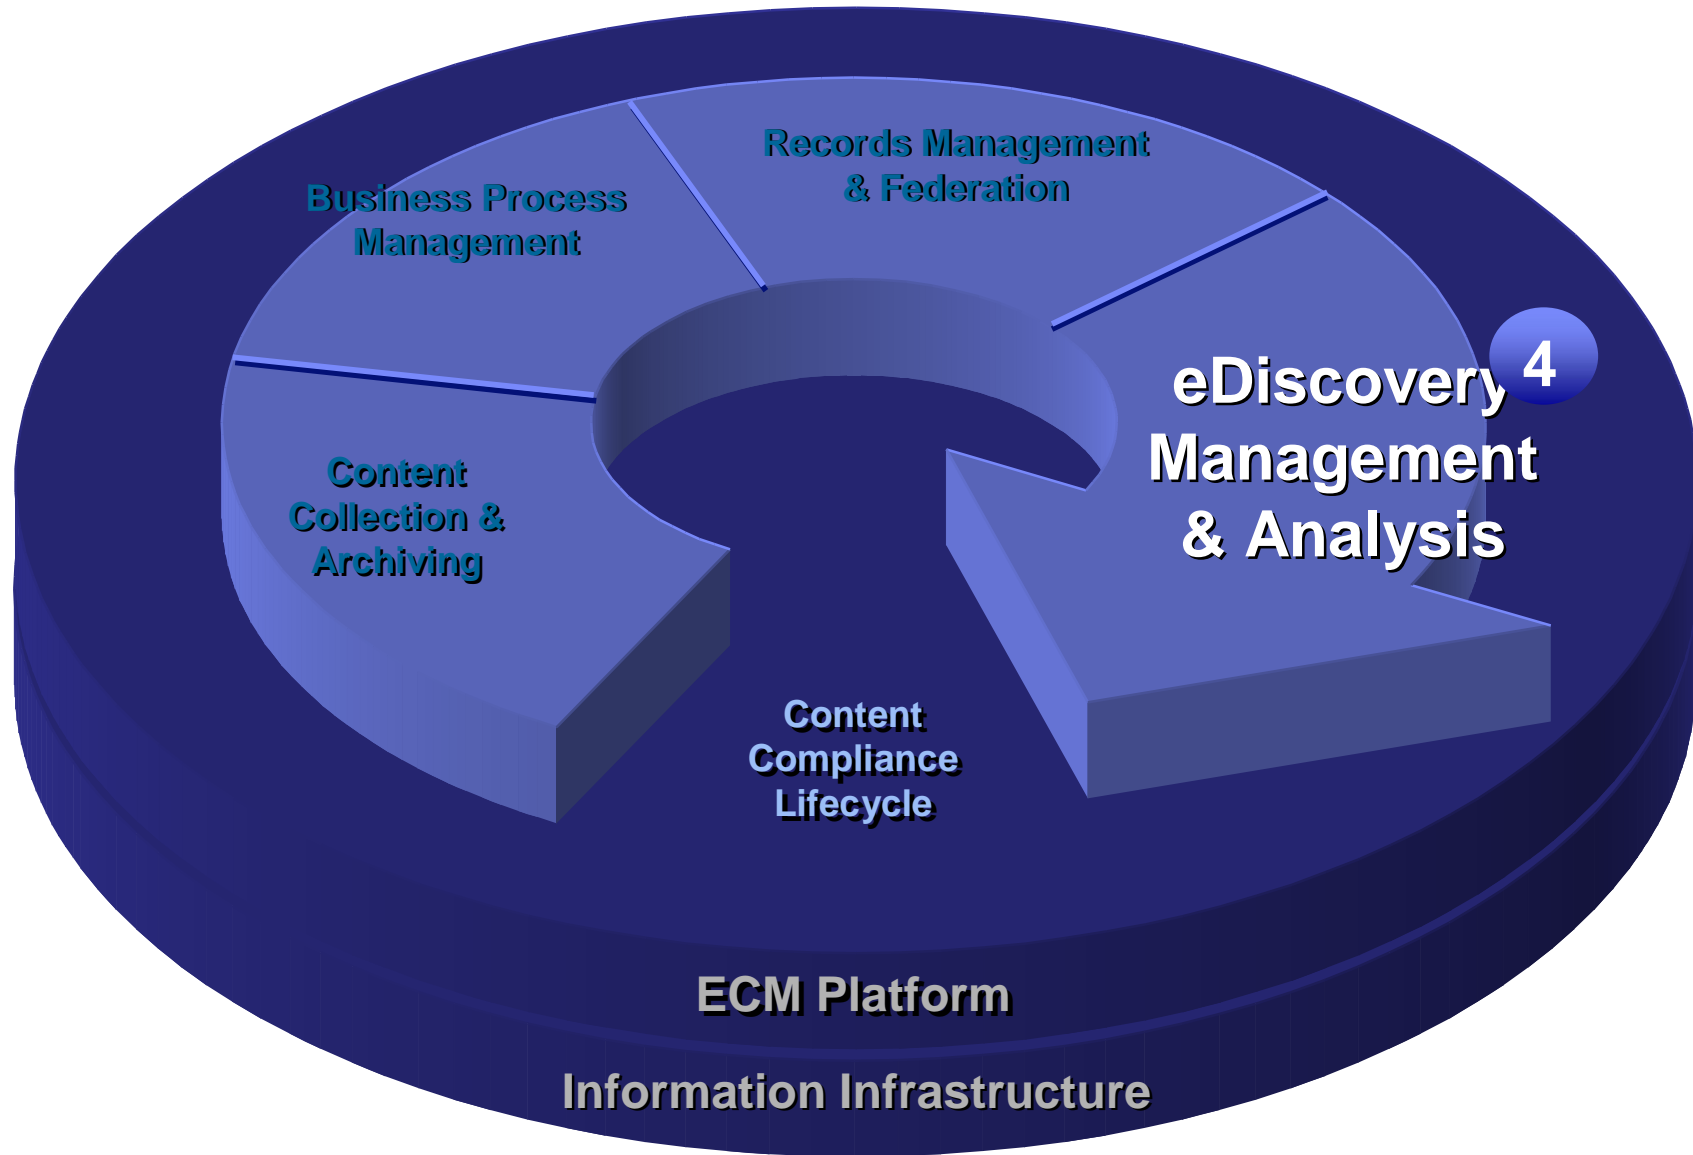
Records Management & Federation

Business Process Management

eDiscovery Management & Analysis

4

Content Collection & Archiving

Content Compliance Lifecycle

ECM Platform

Information Infrastructure